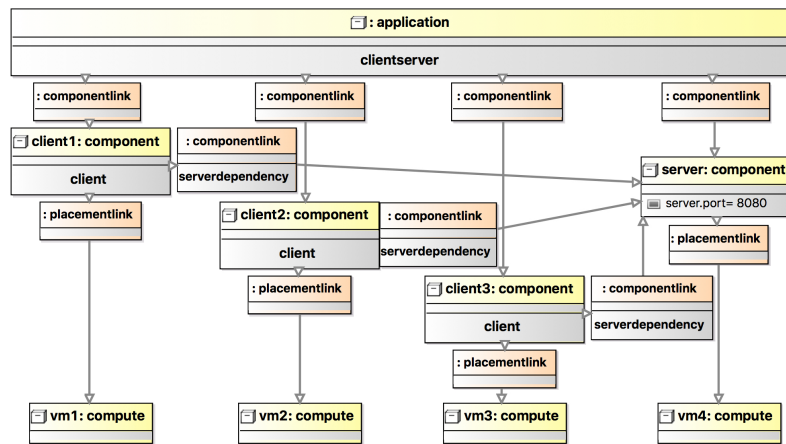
: application

clientserver

: componentlink

: componentlink

: componentlink

: componentlink

client1: component

client

: componentlink

serverdependency

server: component

server.port= 8080

: placementlink

client2: component

client

: componentlink

serverdependency

: placementlink

: placementlink

client3: component

client

: componentlink

serverdependency

: placementlink

vm1: compute

vm2: compute

vm3: compute

vm4: compute